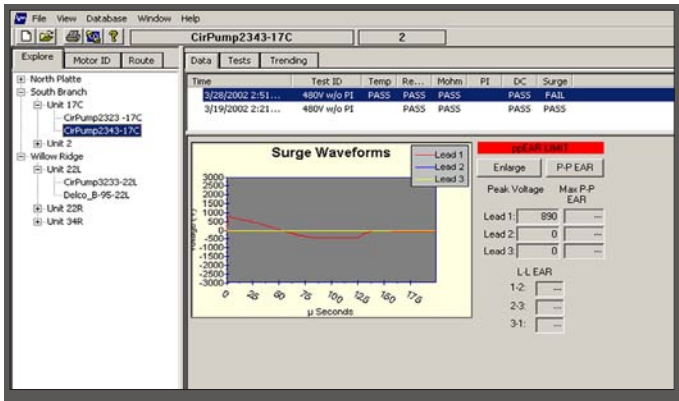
File View Database Window Help

CirPump2343-17C 2

Explore Motor ID Route

North Platte
South Branch
Unit 17C
CirPump2323 -17C
CirPump2343-17C
Unit 2
Willow Ridge
Unit 22L
CirPump3233-22L
Delco_B-95-22L
Unit 22R
Unit 34R

Data Tests Trending

| Time | Test ID | Temp | Re... | Mohm | PI | DC | Surge |
|---|---|---|---|---|---|---|---|
| 3/28/2002 2:51... | 480V w/o PI | PASS | PASS | PASS | | PASS | FAIL |
| 3/19/2002 2:21... | 480V w/o PI | | PASS | PASS | | PASS | PASS |

Surge Waveforms

Lead 1
Lead 2
Lead 3

3000
2500
2000
1500
1000
500
0
-500
-1000
-1500
-2000
-2500
-3000

Voltage (V)

0 25 50 75 100 125 150 175
µ Seconds

ppEAR LIMIT

Enlarge P-P EAR

Peak Voltage Max P-P EAR

Lead 1: 890 ---
Lead 2: 0 ---
Lead 3: 0 ---

L-L EAR

1-2: ---
2-3: ---
3-1: ---